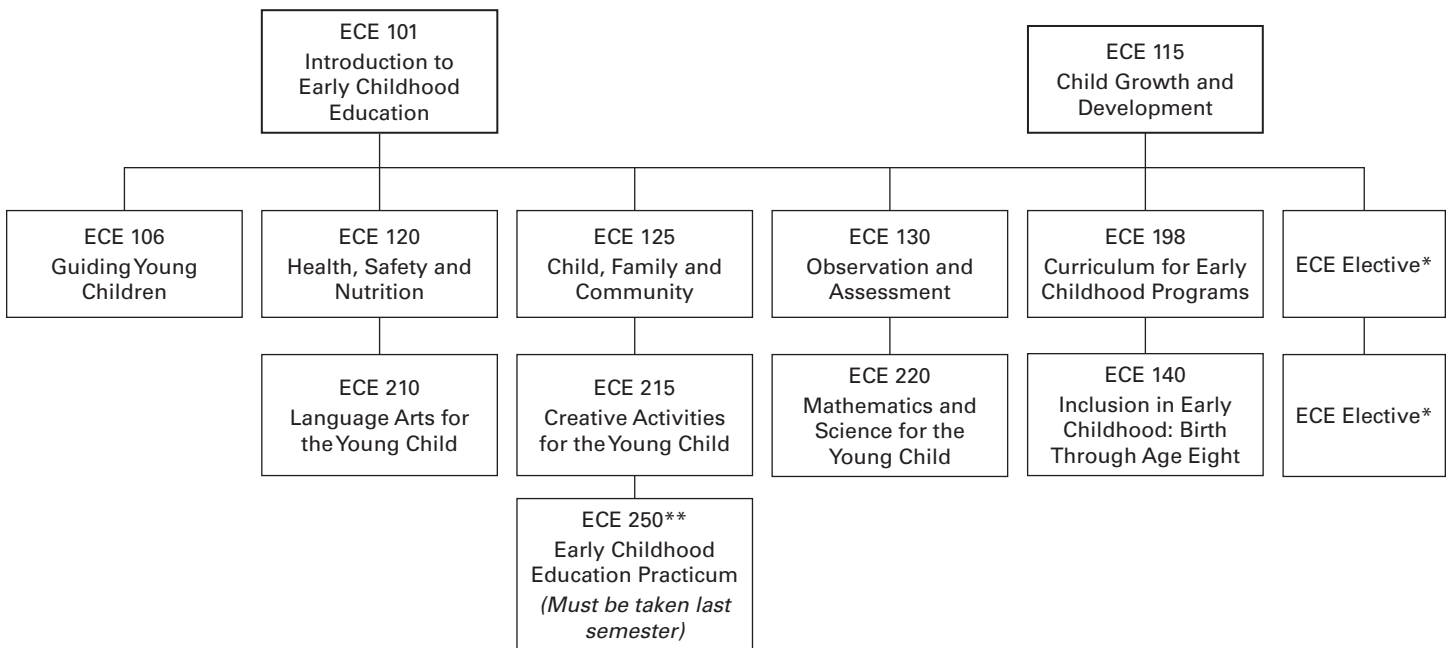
ECE 101
Introduction to Early Childhood Education

ECE 115
Child Growth and Development

ECE 106
Guiding Young Children

ECE 120
Health, Safety and Nutrition

ECE 125
Child, Family and Community

ECE 130
Observation and Assessment

ECE 198
Curriculum for Early Childhood Programs

ECE Elective*

ECE 210
Language Arts for the Young Child

ECE 215
Creative Activities for the Young Child

ECE 220
Mathematics and Science for the Young Child

ECE 140
Inclusion in Early Childhood: Birth Through Age Eight

ECE Elective*

ECE 250**
Early Childhood Education Practicum
*(Must be taken last semester)*